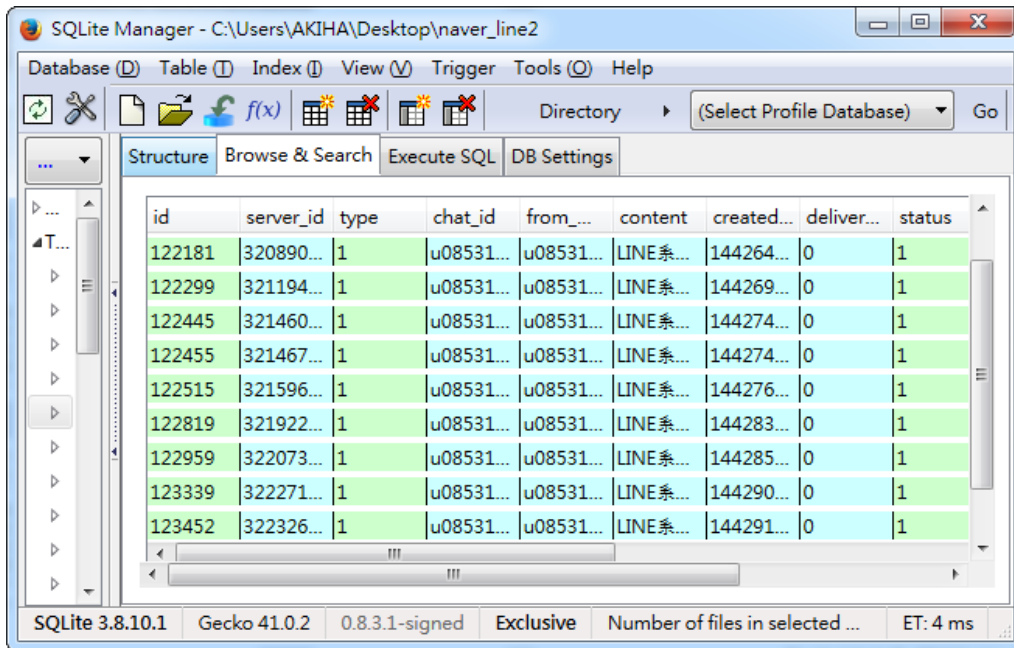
SQLite Manager - C:\Users\AKIHA\Desktop\naver_line2

Database (D) Table (T) Index (I) View (V) Trigger Tools (O) Help

$f(x)$ Directory (Select Profile Database) Go

...

Structure Browse & Search Execute SQL DB Settings

▷...
◢T...

| id | server_id | type | chat_id | from_... | content | created... | deliver... | status |
|---|---|---|---|---|---|---|---|---|
| 122181 | 320890... | 1 | u08531... | u08531... | LINE糸... | 144264... | 0 | 1 |
| 122299 | 321194... | 1 | u08531... | u08531... | LINE糸... | 144269... | 0 | 1 |
| 122445 | 321460... | 1 | u08531... | u08531... | LINE糸... | 144274... | 0 | 1 |
| 122455 | 321467... | 1 | u08531... | u08531... | LINE糸... | 144274... | 0 | 1 |
| 122515 | 321596... | 1 | u08531... | u08531... | LINE糸... | 144276... | 0 | 1 |
| 122819 | 321922... | 1 | u08531... | u08531... | LINE糸... | 144283... | 0 | 1 |
| 122959 | 322073... | 1 | u08531... | u08531... | LINE糸... | 144285... | 0 | 1 |
| 123339 | 322271... | 1 | u08531... | u08531... | LINE糸... | 144290... | 0 | 1 |
| 123452 | 322326... | 1 | u08531... | u08531... | LINE糸... | 144291... | 0 | 1 |

SQLite 3.8.10.1 Gecko 41.0.2 0.8.3.1-signed Exclusive Number of files in selected ... ET: 4 ms